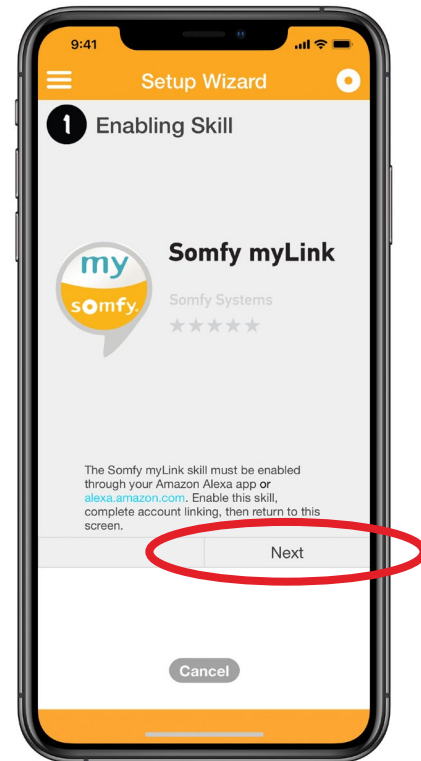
9:41

Setup Wizard

1 Enabling Skill

my
somfy.

Somfy myLink

Somfy Systems

The Somfy myLink skill must be enabled through your Amazon Alexa app or alexa.amazon.com. Enable this skill, complete account linking, then return to this screen.

Next

Cancel